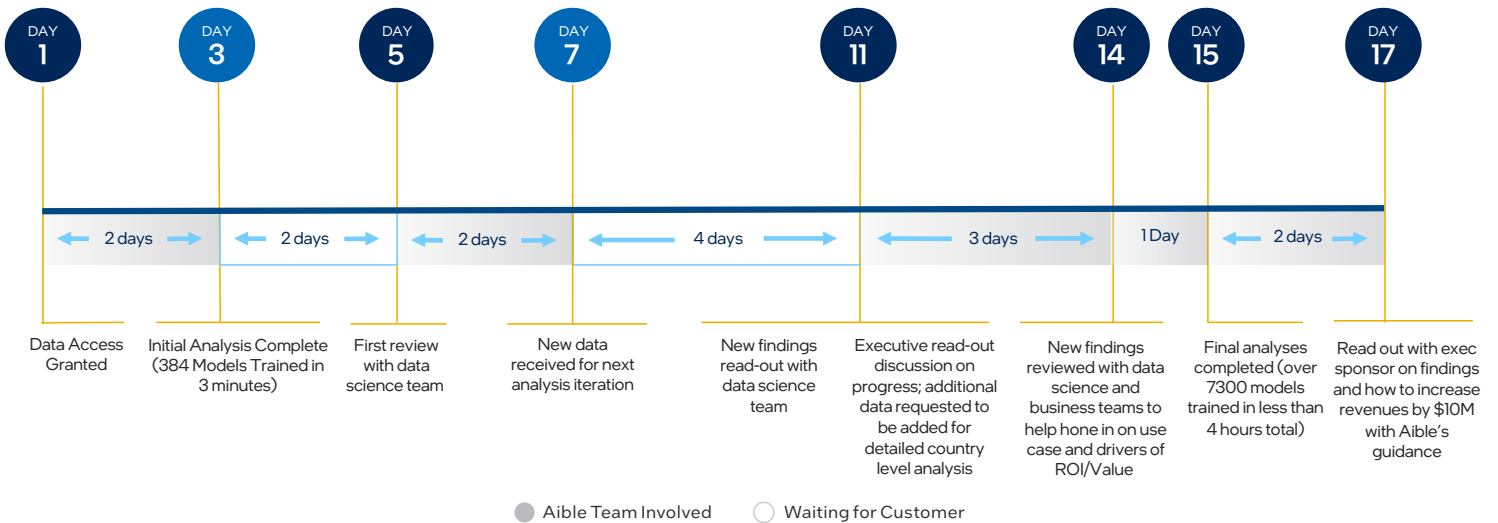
DAY 1

DAY 3

DAY 5

DAY 7

DAY 11

DAY 14

DAY 15

DAY 17

2 days

2 days

2 days

4 days

3 days

1 Day

2 days

Data Access Granted

Initial Analysis Complete (384 Models Trained in 3 minutes)

First review with data science team

New data received for next analysis iteration

New findings read-out with data science team

Executive read-out discussion on progress; additional data requested to be added for detailed country level analysis

New findings reviewed with data science and business teams to help hone in on use case and drivers of ROI/Value

Final analyses completed (over 7300 models trained in less than 4 hours total)

Read out with exec sponsor on findings and how to increase revenues by $10M with Aible's guidance

Aible Team Involved

Waiting for Customer